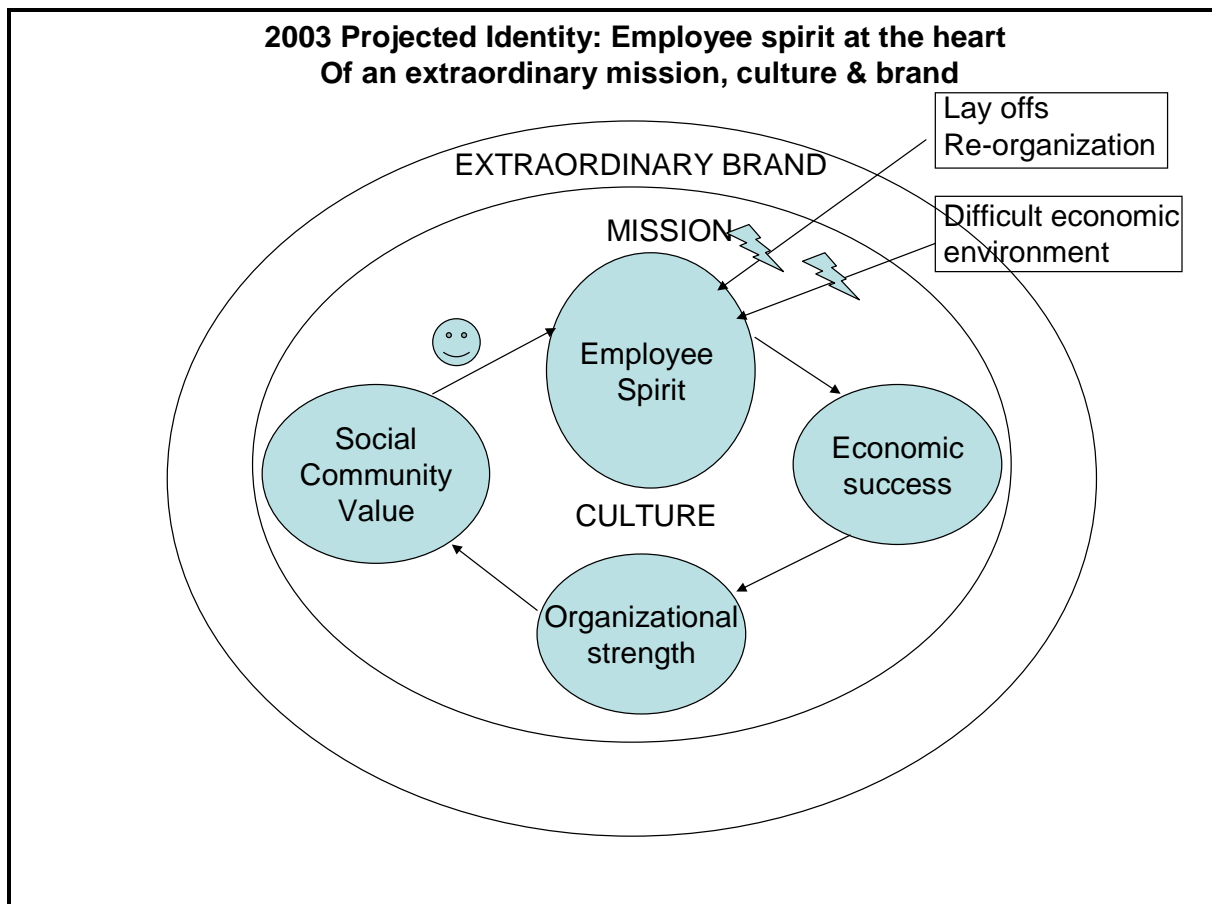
2003 Projected Identity: Employee spirit at the heart
Of an extraordinary mission, culture & brand

Lay offs
Re-organization

EXTRAORDINARY BRAND

Difficult economic environment

MISSION

Employee Spirit

Social Community Value

Economic success

CULTURE

Organizational strength